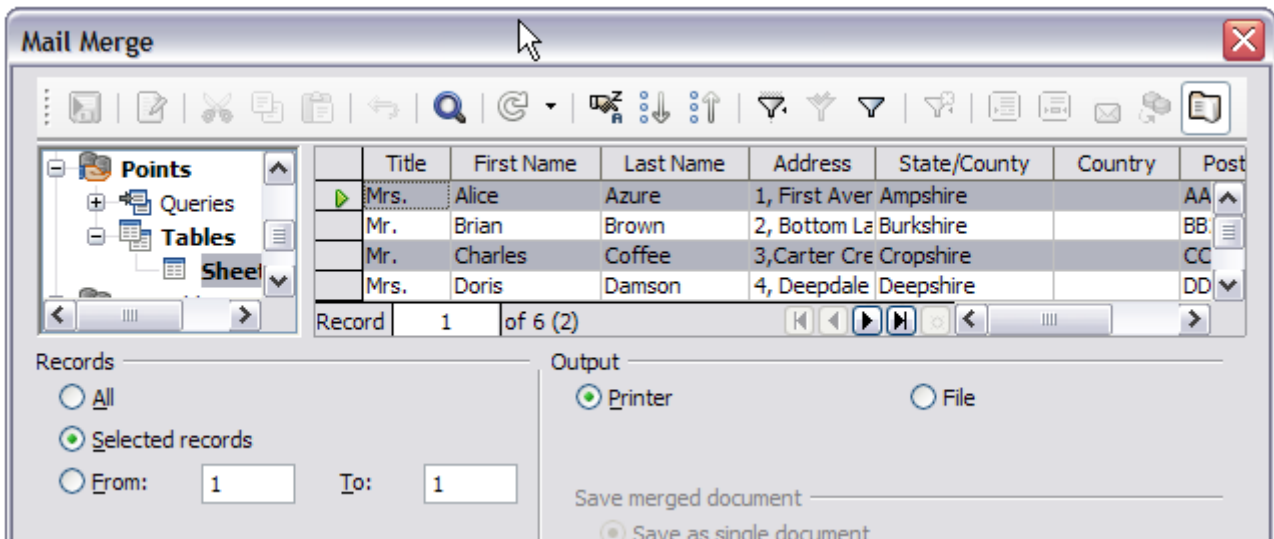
Mail Merge

Points
Queries
Tables
Sheet

| | Title | First Name | Last Name | Address | State/County | Country | Post |
|---|---|---|---|---|---|---|---|
| | Mrs. | Alice | Azure | 1, First Aver | Ampshire | | AA |
| | Mr. | Brian | Brown | 2, Bottom La | Burkshire | | BB |
| | Mr. | Charles | Coffee | 3,Carter Cre | Cropshire | | CC |
| | Mrs. | Doris | Damson | 4, Deepdale | Deepshire | | DD |

Record 1 of 6 (2)

Records
All
Selected records
From: 1 To: 1

Output
Printer
File

Save merged document
Save as single document